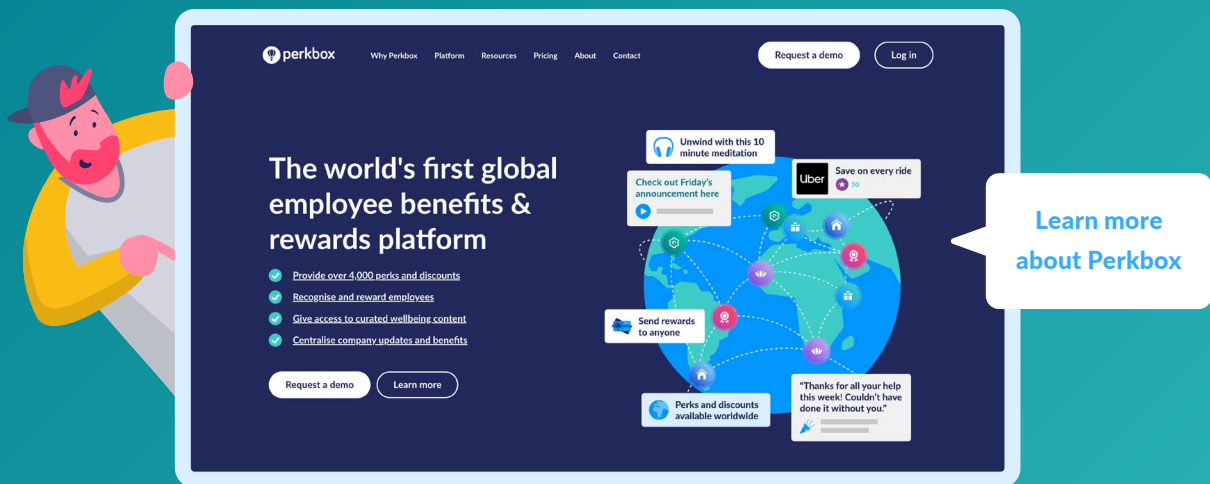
perkbox

Why Perkbox Platform Resources Pricing About Contact

Request a demo

Log in

The world's first global employee benefits & rewards platform

Provide over 4,000 perks and discounts

Recognise and reward employees

Give access to curated wellbeing content

Centralise company updates and benefits

Request a demo

Learn more

Unwind with this 10 minute meditation

Check out Friday's announcement here

Uber

Save on every ride

10

Send rewards to anyone

Perks and discounts available worldwide

"Thanks for all your help this week! Couldn't have done it without you."

Learn more about Perkbox